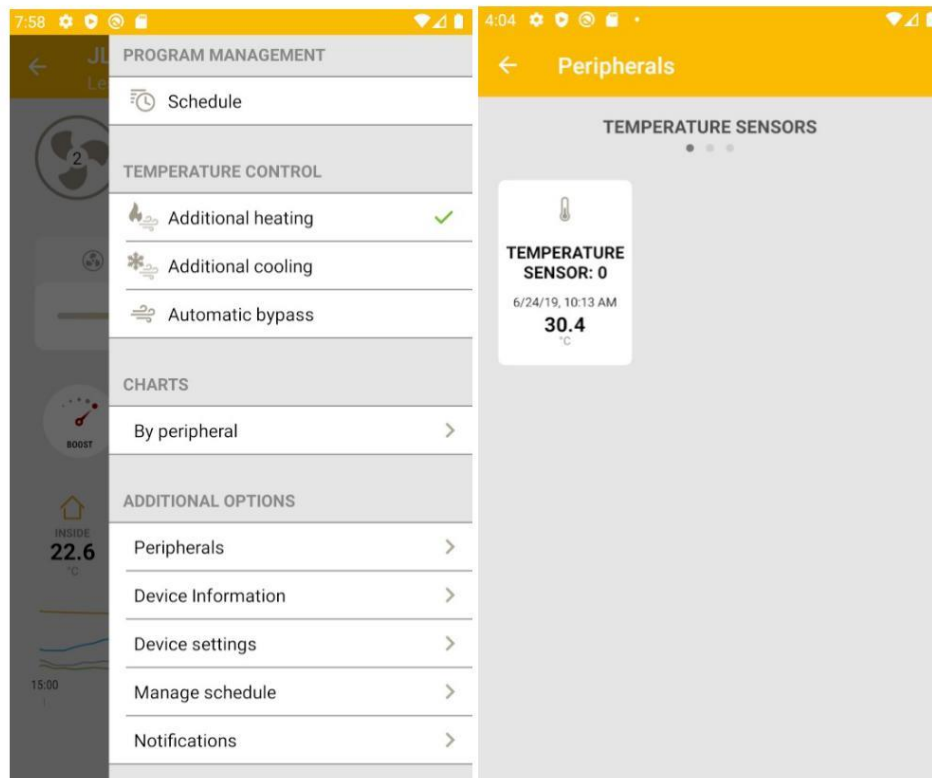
7:58

JL
Le

2

BOOST

INSIDE
22.6
°C

15:00

PROGRAM MANAGEMENT

Schedule

TEMPERATURE CONTROL

Additional heating ✓

Additional cooling

Automatic bypass

CHARTS

By peripheral >

ADDITIONAL OPTIONS

Peripherals >

Device Information >

Device settings >

Manage schedule >

Notifications >

4:04

← Peripherals

TEMPERATURE SENSORS

TEMPERATURE SENSOR: 0

6/24/19, 10:13 AM

30.4

°C